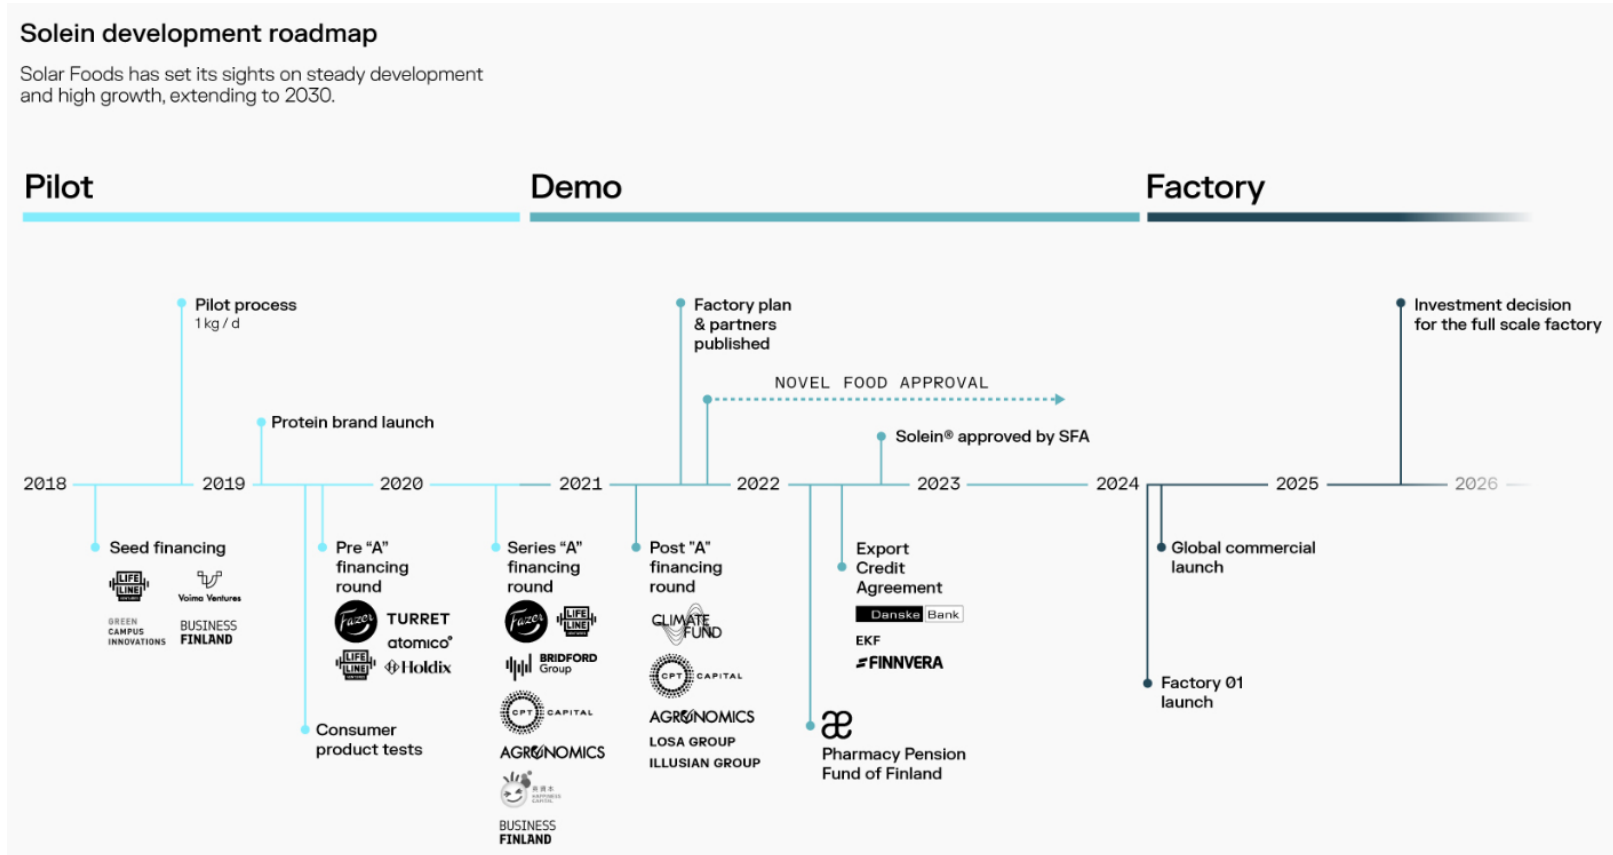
Solein development roadmap

Solar Foods has set its sights on steady development and high growth, extending to 2030.

Pilot

Demo

Factory

Pilot process
1 kg / d

Factory plan & partners published

Investment decision for the full scale factory

NOVEL FOOD APPROVAL

Protein brand launch

Solein® approved by SFA

2018 2019 2020 2021 2022 2023 2024 2025 2026

Seed financing
LIFE LINE
Voima Ventures
GREEN CAMPUS INNOVATIONS
BUSINESS FINLAND

Pre "A" financing round
Fazer
TURRET
atomico°
LIFE LINE
Holdix

Consumer product tests

Series "A" financing round
Fazer
LIFE LINE
BRIDFORD Group
CPT CAPITAL
AGRONOMICS
BUSINESS FINLAND

Post "A" financing round
CLIMATE FUND
CPT CAPITAL
AGRONOMICS
LOSA GROUP
ILLUSIAN GROUP

Export Credit Agreement
Danske Bank
EKF
FINNVERA

Pharmacy Pension Fund of Finland

Global commercial launch

Factory 01 launch